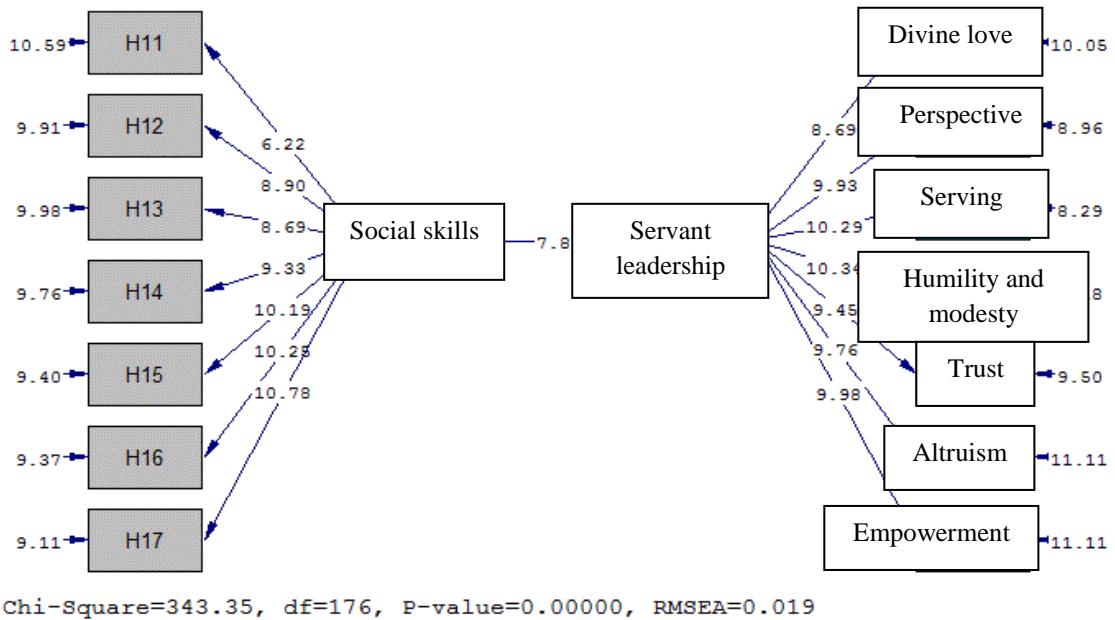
10.59 H11
9.91 H12
9.98 H13
9.76 H14
9.40 H15
9.37 H16
9.11 H17

6.22
8.90
8.69
9.33
10.19
10.25
10.78

Social skills

7.8

Servant leadership

8.69
9.93
10.29
10.34
9.45
9.76
9.98

Divine love 10.05
Perspective 8.96
Serving 8.29
Humility and modesty 8
Trust 9.50
Altruism 11.11
Empowerment 11.11

Chi-Square=343.35, df=176, P-value=0.00000, RMSEA=0.019